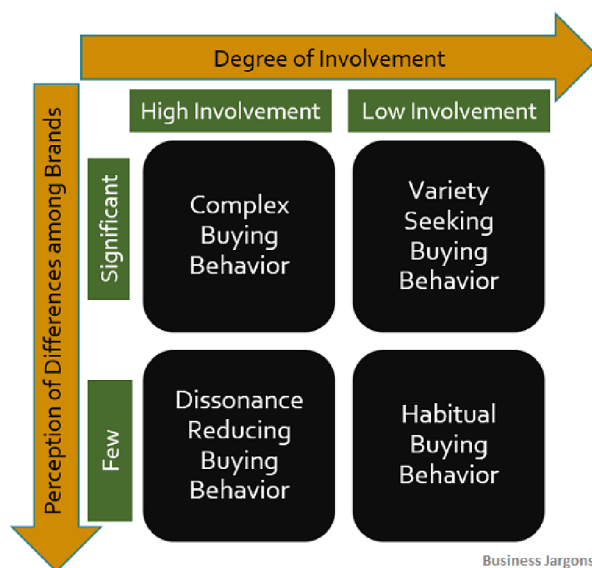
Degree of Involvement

Perception of Differences among Brands

High Involvement

Low Involvement

Significant

Complex Buying Behavior

Variety Seeking Buying Behavior

Few

Dissonance Reducing Buying Behavior

Habitual Buying Behavior

Business Jargons